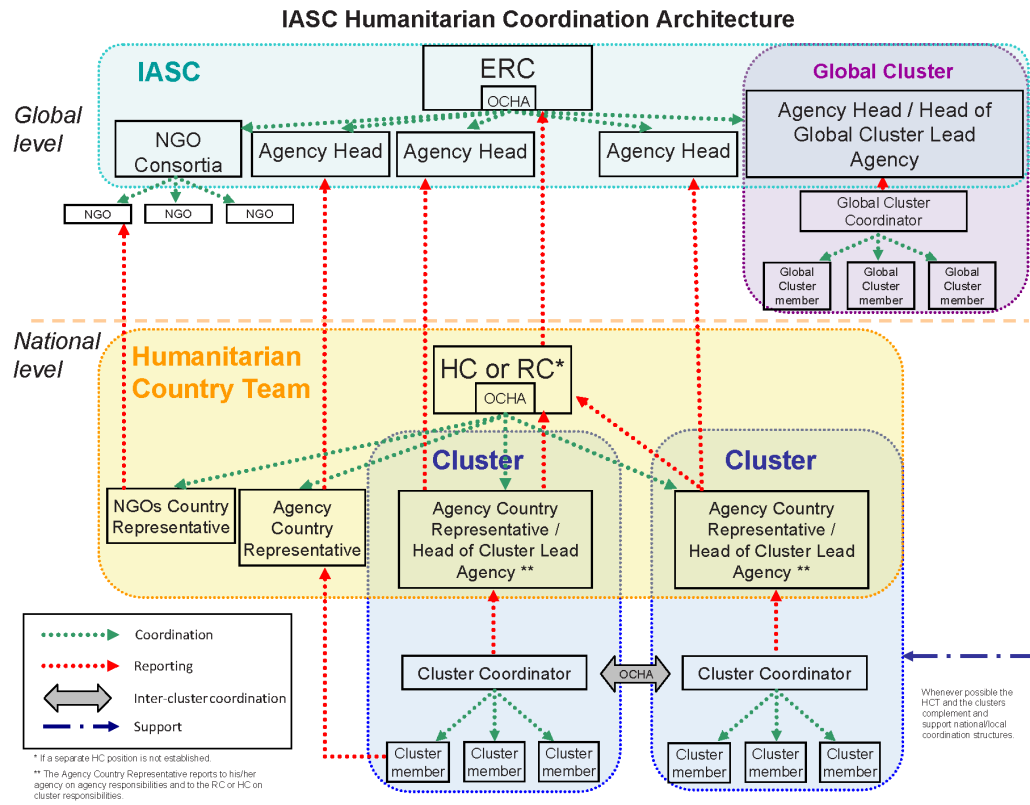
IASC Humanitarian Coordination Architecture

Global level

IASC

ERC
OCHA

NGO Consortia

Agency Head

Agency Head

Agency Head

NGO

NGO

NGO

Global Cluster

Agency Head / Head of Global Cluster Lead Agency

Global Cluster Coordinator

Global Cluster member

Global Cluster member

Global Cluster member

National level

Humanitarian Country Team

HC or RC*
OCHA

Cluster

Cluster

NGOs Country Representative

Agency Country Representative

Agency Country Representative / Head of Cluster Lead Agency **

Agency Country Representative / Head of Cluster Lead Agency **

Cluster Coordinator

OCHA

Cluster Coordinator

Cluster member

Cluster member

Cluster member

Cluster member

Cluster member

Cluster member

Coordination

Reporting

Inter-cluster coordination

Support

* If a separate HC position is not established.

** The Agency Country Representative reports to his/her agency on agency responsibilities and to the RC or HC on cluster responsibilities.

Whenever possible the HCT and the clusters complement and support national/local coordination structures.